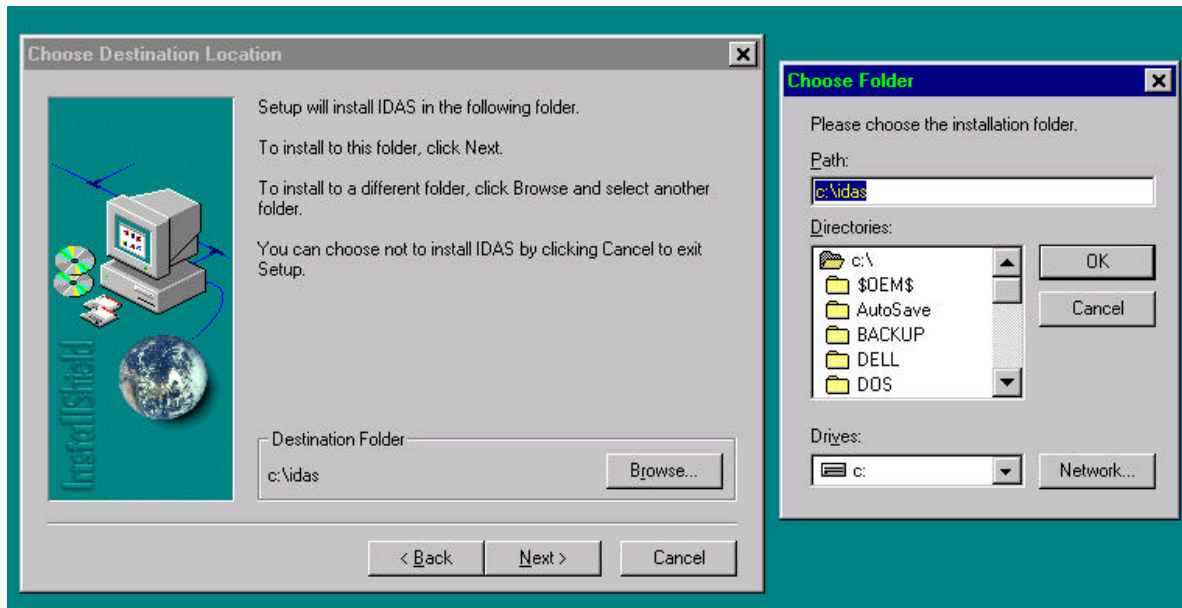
Choose Destination Location

Setup will install IDAS in the following folder.

To install to this folder, click Next.

To install to a different folder, click Browse and select another folder.

You can choose not to install IDAS by clicking Cancel to exit Setup.

InstallShield

Destination Folder

c:\idas

Browse...

< Back

Next >

Cancel

Choose Folder

Please choose the installation folder.

Path:

c:\idas

Directories:

c:\

$OEM$

AutoSave

BACKUP

DELL

DOS

OK

Cancel

Drives:

c:

Network...